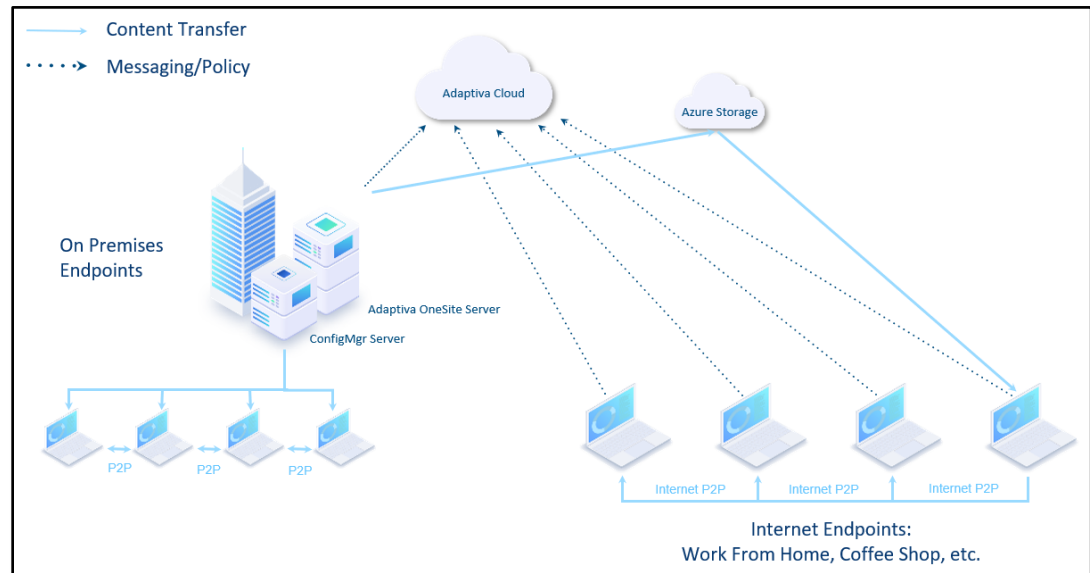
Content Transfer

Messaging/Policy

Adaptiva Cloud

Azure Storage

On Premises Endpoints

Adaptiva OneSite Server

ConfigMgr Server

P2P

P2P

P2P

Internet P2P

Internet P2P

Internet P2P

Internet Endpoints:
Work From Home, Coffee Shop, etc.